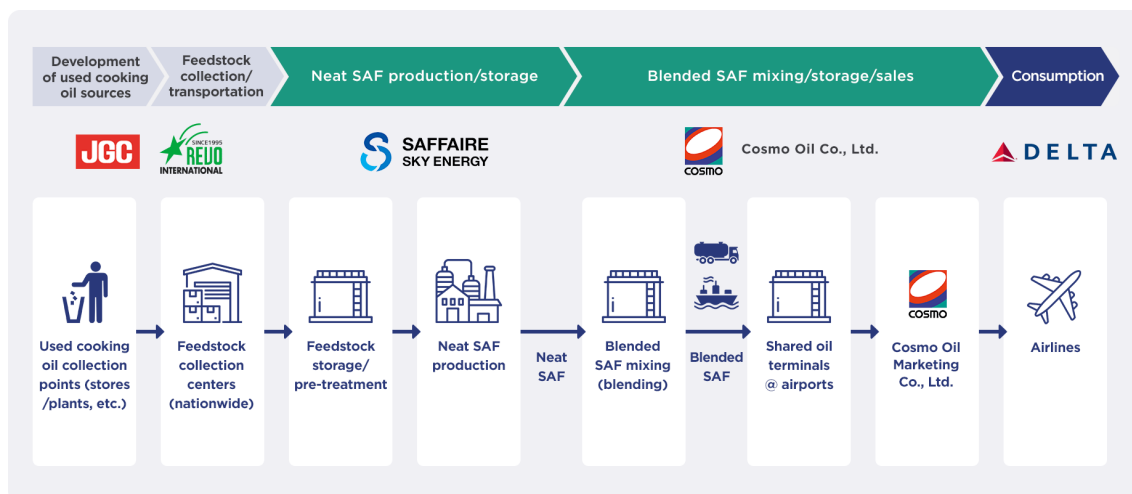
Development of used cooking oil sources

Feedstock collection/ transportation

Neat SAF production/storage

Blended SAF mixing/storage/sales

Consumption

JGC

SINCE1995 REVO INTERNATIONAL

SAFFAIRE SKY ENERGY

COSMO

Cosmo Oil Co., Ltd.

DELTA

Used cooking oil collection points (stores /plants, etc.)

Feedstock collection centers (nationwide)

Feedstock storage/ pre-treatment

Neat SAF production

Neat SAF

Blended SAF mixing (blending)

Blended SAF

Shared oil terminals @ airports

COSMO

Cosmo Oil Marketing Co., Ltd.

Airlines